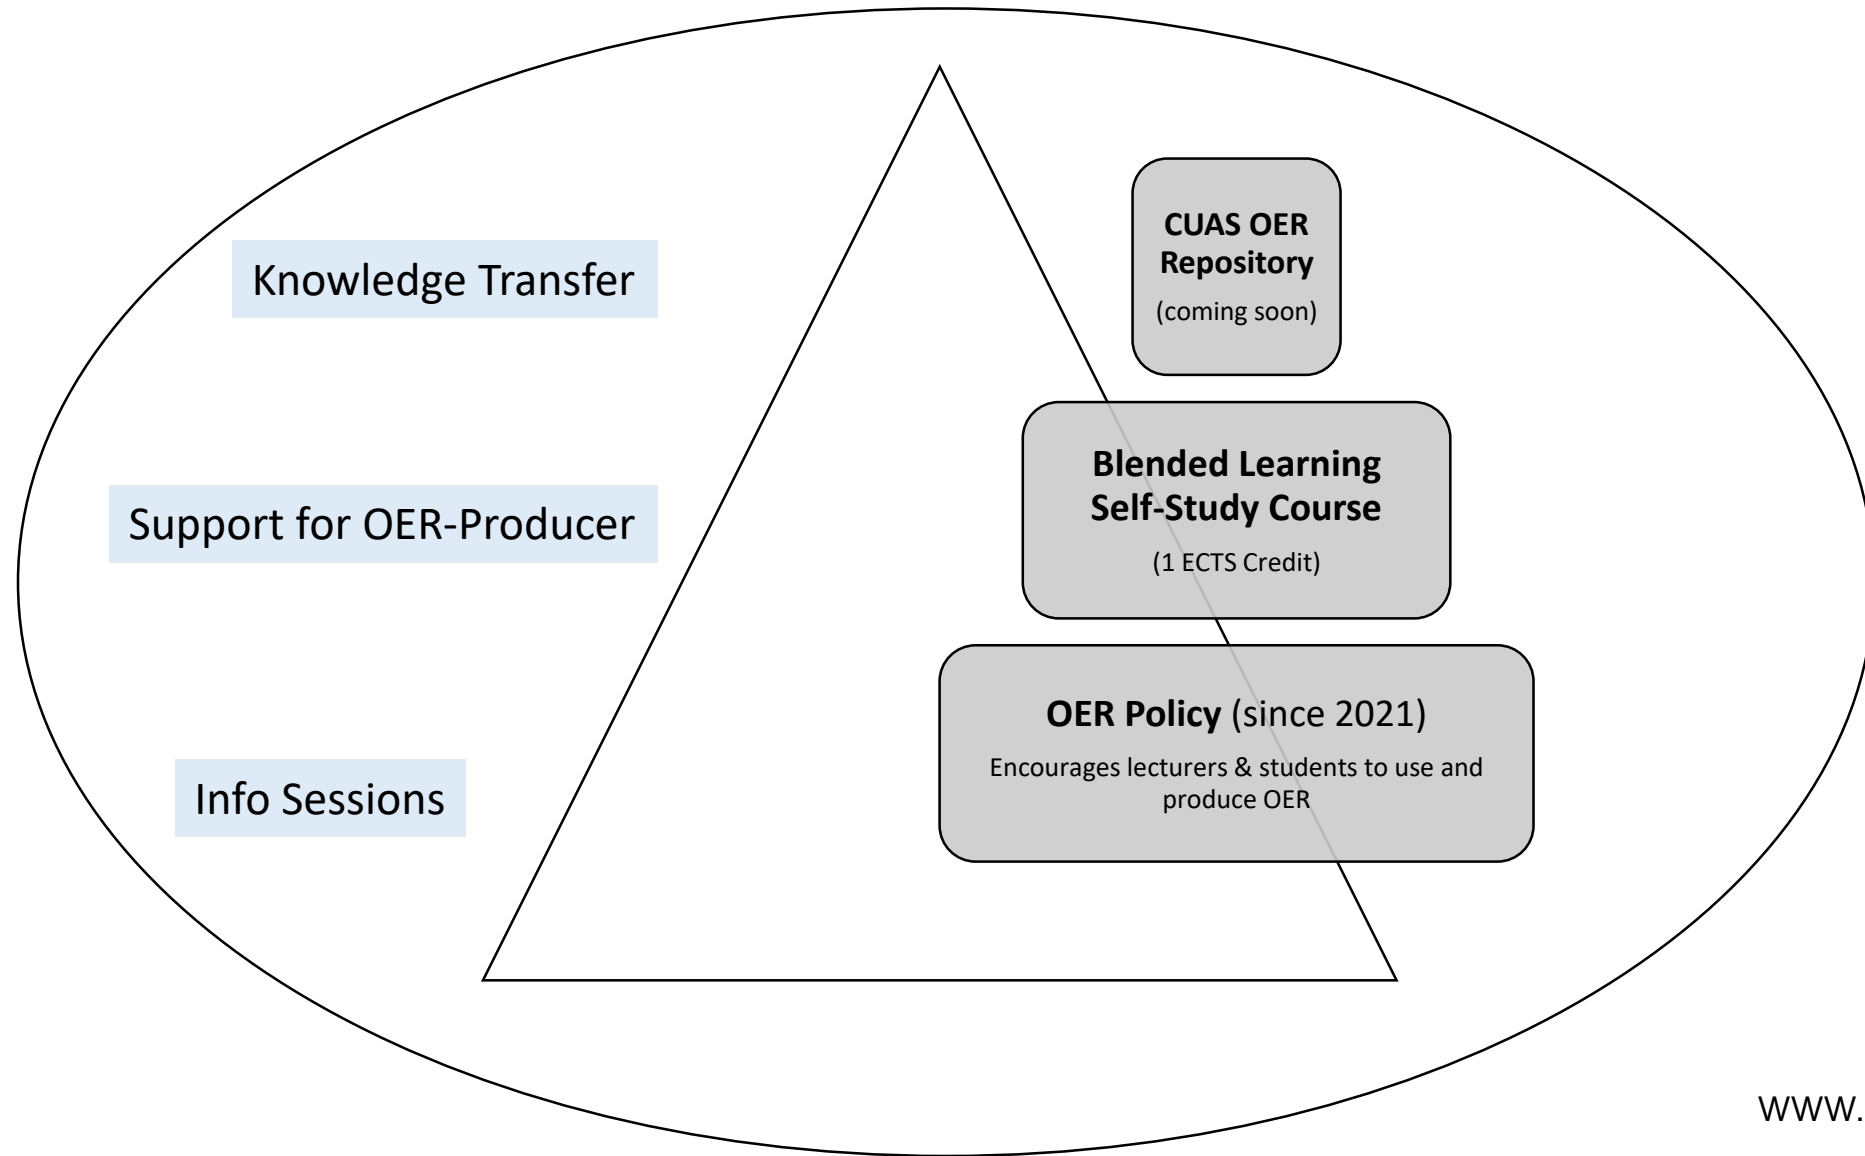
Knowledge Transfer

Support for OER-Producer

Info Sessions

**CUAS OER Repository**
(coming soon)

**Blended Learning Self-Study Course**
(1 ECTS Credit)

**OER Policy** (since 2021)
Encourages lecturers & students to use and produce OER

www.